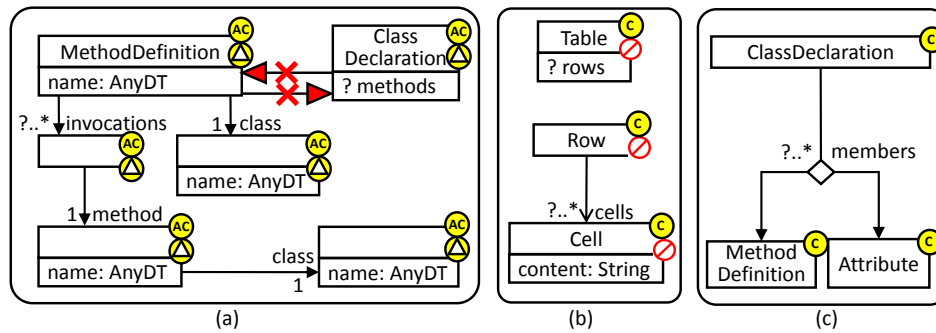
MethodDefinition AC
name: AnyDT

Class Declaration AC
? methods

?..* invocations
AC

1 class
AC
name: AnyDT

1 method
AC
AC
name: AnyDT

class
1
AC
AC
name: AnyDT

(a)

Table C
? rows

Row C

?..* cells
Cell C
content: String

(b)

ClassDeclaration C

?..* members

Method Definition C

Attribute C

(c)